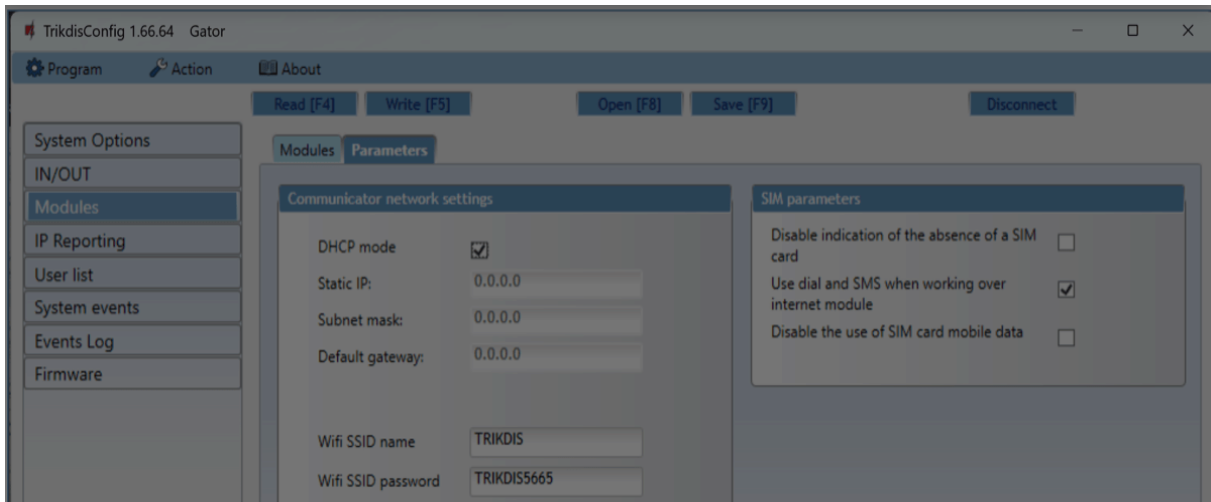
TrikdisConfig 1.66.64 Gator

Program Action About

Read [F4] Write [F5] Open [F8] Save [F9] Disconnect

System Options
IN/OUT
Modules
IP Reporting
User list
System events
Events Log
Firmware

Modules Parameters

Communicator network settings

DHCP mode
Static IP: 0.0.0.0
Subnet mask: 0.0.0.0
Default gateway: 0.0.0.0

Wifi SSID name TRIKDIS
Wifi SSID password TRIKDIS5665

SIM parameters

Disable indication of the absence of a SIM card
Use dial and SMS when working over internet module
Disable the use of SIM card mobile data